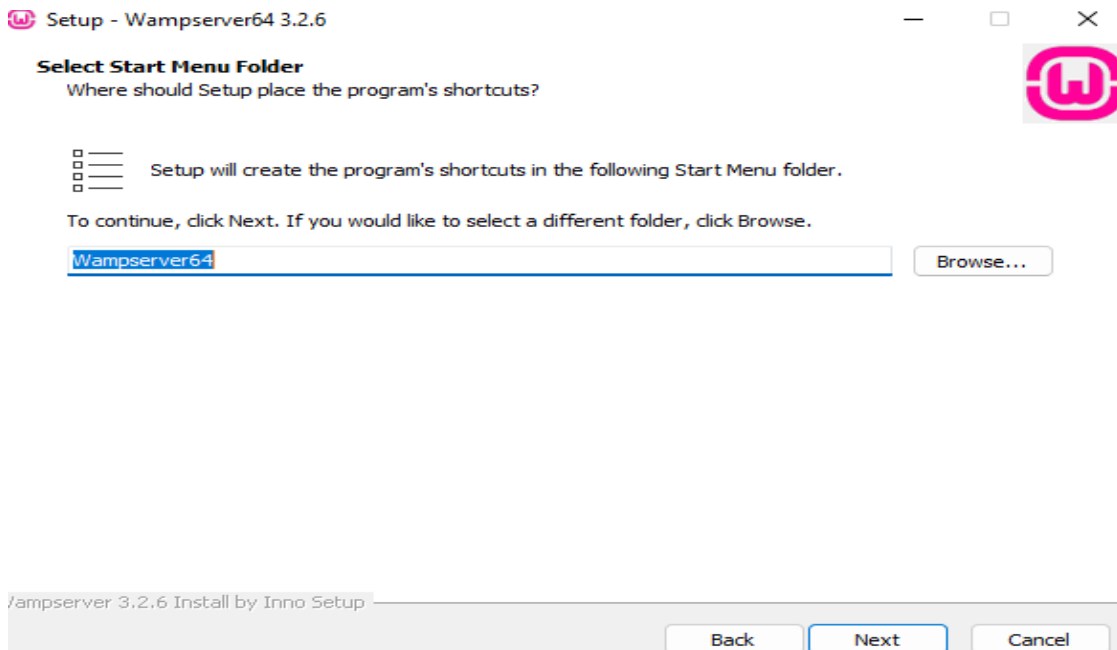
Setup - Wampserver64 3.2.6

Select Start Menu Folder
Where should Setup place the program's shortcuts?

Setup will create the program's shortcuts in the following Start Menu folder.

To continue, click Next. If you would like to select a different folder, click Browse.

Wampserver64

Browse...

/ampserver 3.2.6 Install by Inno Setup

Back

Next

Cancel